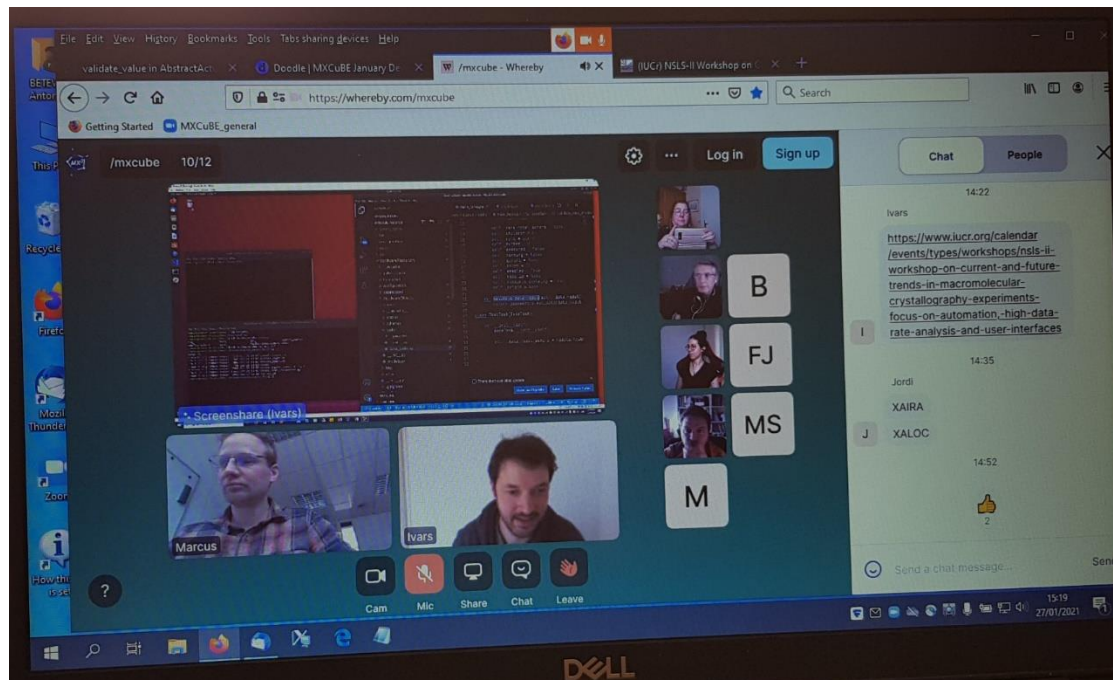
File Edit View History Bookmarks Tools Tabs sharing devices Help

validate_value in AbstractAct ×
Doodle | MXCuBE January De ×
/mxcube - Whereby ×
(IUCr) NSLS-II Workshop on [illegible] ×

https://whereby.com/mxcube
Search

Getting Started
MXCuBE_general

This P
Recycle
Firefo
Mozil Thunder
Zoo
How thi is se

/mxcube 10/12

Log in
Sign up

Screenshare (Ivars)

B
FJ
MS
M

Marcus
Ivars

Cam
Mic
Share
Chat
Leave

Chat
People

14:22

Ivars

I
https://www.iucr.org/calendar/events/types/workshops/nsls-ii-workshop-on-current-and-future-trends-in-macromolecular-crystallography-experiments-focus-on-automation,-high-data-rate-analysis-and-user-interfaces

14:35

Jordi

XAIRA
J XALOC

14:52

2

Send a chat message...
Sen

15:19
27/01/2021

DELL